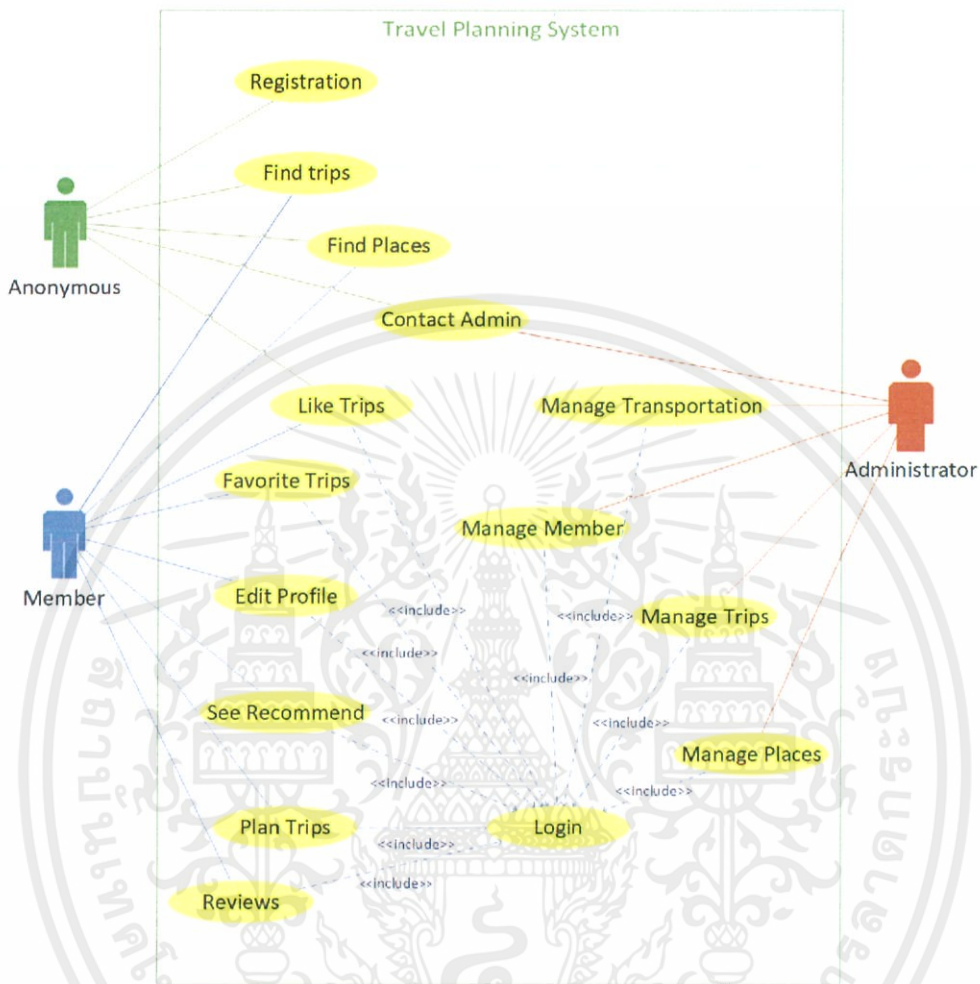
Travel Planning System

Registration

Find trips

Find Places

Anonymous

Contact Admin

Like Trips

Manage Transportation

Administrator

Favorite Trips

Manage Member

Member

Edit Profile

<<include>>

<<include>>

Manage Trips

<<include>>

<<include>>

See Recommend

<<include>>

<<include>>

Manage Places

<<include>>

<<include>>

Plan Trips

Login

<<include>>

<<include>>

Reviews